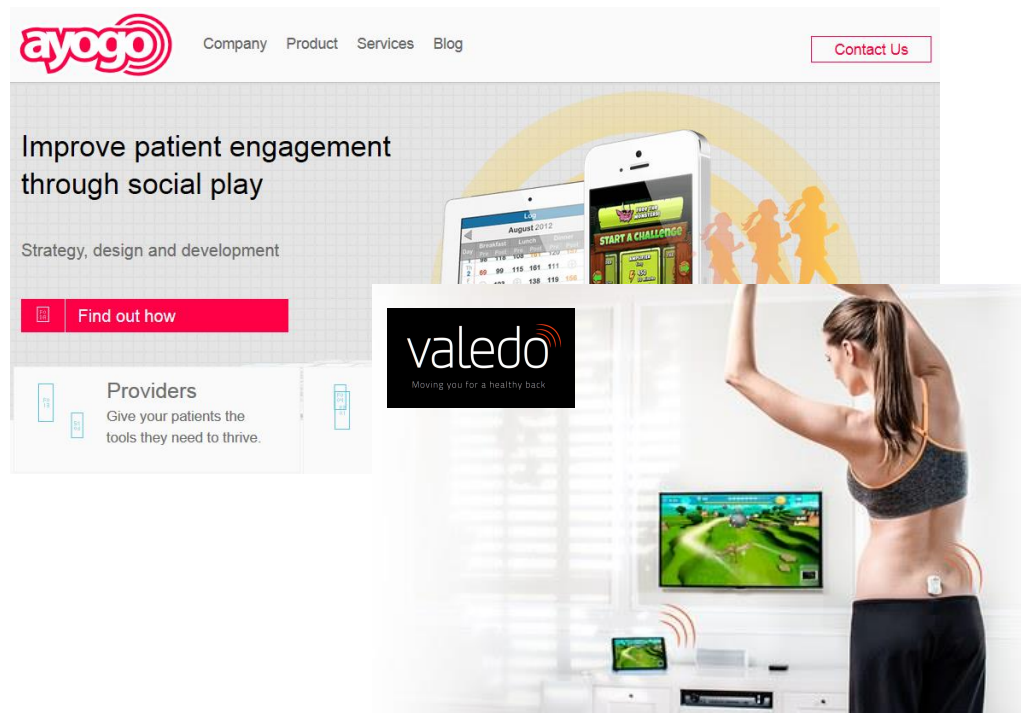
ayogo

Company Product Services Blog

Contact Us

Improve patient engagement through social play

Strategy, design and development

Find out how

Providers
Give your patients the tools they need to thrive.

Log
August 2012
Day Breakfast Lunch Dinner
1 96 118 108 181 120
2 89 99 115 161 111
3 123 138 119

START A CHALLENGE

valedo
Moving you for a healthy back